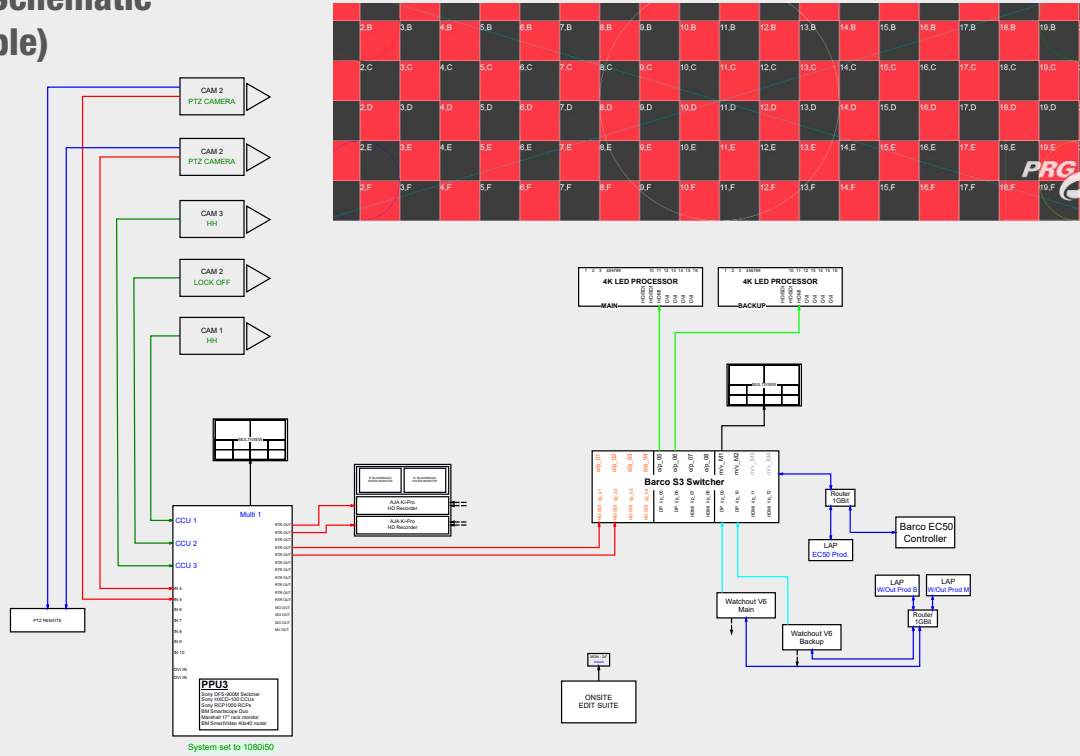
Schematic
ble)

| 2,B | 3,B | 4,B | 5,B | 6,B | 7,B | 8,B | 9,B | 10,B | 11,B | 12,B | 13,B | 14,B | 15,B | 16,B | 17,B | 18,B | 19,B |
|---|---|---|---|---|---|---|---|---|---|---|---|---|---|---|---|---|---|
| 2,C | 3,C | 4,C | 5,C | 6,C | 7,C | 8,C | 9,C | 10,C | 11,C | 12,C | 13,C | 14,C | 15,C | 16,C | 17,C | 18,C | 19,C |
| 2,D | 3,D | 4,D | 5,D | 6,D | 7,D | 8,D | 9,D | 10,D | 11,D | 12,D | 13,D | 14,D | 15,D | 16,D | 17,D | 18,D | 19,D |
| 2,E | 3,E | 4,E | 5,E | 6,E | 7,E | 8,E | 9,E | 10,E | 11,E | 12,E | 13,E | 14,E | 15,E | 16,E | 17,E | 18,E | 19,E |
| 2,F | 3,F | 4,F | 5,F | 6,F | 7,F | 8,F | 9,F | 10,F | 11,F | 12,F | 13,F | 14,F | 15,F | 16,F | 17,F | 18,F | 19,F |

PRG

CAM 2
PTZ CAMERA

CAM 2
PTZ CAMERA

CAM 3
HH

CAM 2
LOCK OFF

CAM 1
HH

MULTIVIEW

PTZ REMOTE

CCU 1
CCU 2
CCU 3
Multi 1
IN 4
IN 5
IN 6
IN 7
IN 8
IN 9
IN 10
DVI IN
DVI IN

PPU3
Sony DFS-900M Switcher
Sony HXCD-100 CCUs
Sony RCP1000 RCPs
BM Smartscope Duo
Marshall 17" rack monitor
BM SmartVideo 40x40 router

System set to 1080i50

AJA Ki-Pro
HD Recorder
AJA Ki-Pro
HD Recorder

4K LED PROCESSOR
MAIN
4K LED PROCESSOR
BACKUP

MULTIVIEW

Barco S3 Switcher
o/p_01 o/p_02 o/p_03 o/p_04 o/p_05 o/p_06 o/p_07 o/p_08 mV_M1 mV_M2 mV_M3

Router
1GBit

Barco EC50
Controller

LAP
EC50 Prod.

LAP
W/Out Prod B
LAP
W/Out Prod M

Router
1GBit

Watchout V6
Main

Watchout V6
Backup

ONSITE
EDIT SUITE